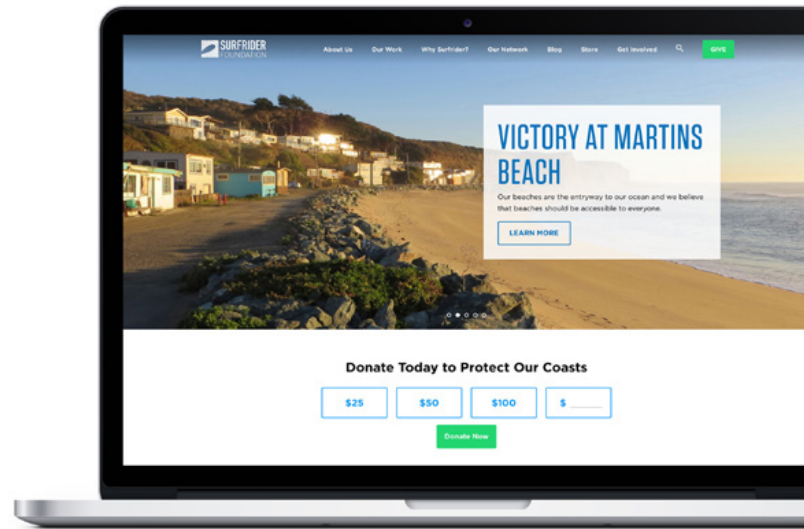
SURFRIDER FOUNDATION

About Us Our Work Why Surfrider? Our Network Blog Store Get Involved GIVE

VICTORY AT MARTINS BEACH

Our beaches are the entryway to our ocean and we believe that beaches should be accessible to everyone.

LEARN MORE

Donate Today to Protect Our Coasts

$25 $50 $100 $

Donate Now